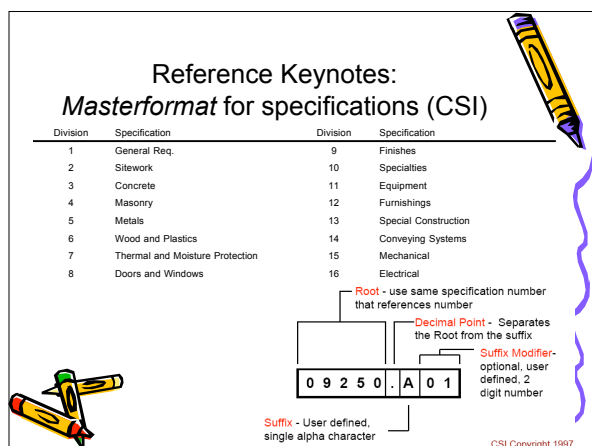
Reference Keynotes:
*Masterformat* for specifications (CSI)

| Division | Specification | Division | Specification |
|---|---|---|---|
| 1 | General Req. | 9 | Finishes |
| 2 | Sitework | 10 | Specialties |
| 3 | Concrete | 11 | Equipment |
| 4 | Masonry | 12 | Furnishings |
| 5 | Metals | 13 | Special Construction |
| 6 | Wood and Plastics | 14 | Conveying Systems |
| 7 | Thermal and Moisture Protection | 15 | Mechanical |
| 8 | Doors and Windows | 16 | Electrical |

Root - use same specification number that references number

Decimal Point - Separates the Root from the suffix

Suffix Modifier- optional, user defined, 2 digit number

0 9 2 5 0 . A 0 1

Suffix - User defined, single alpha character

CSI Copyright 1997